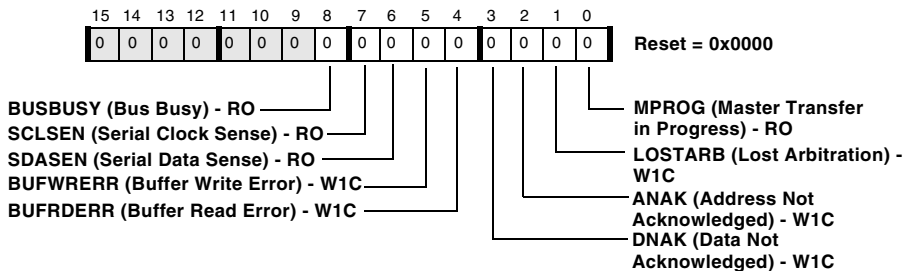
| 15 | 14 | 13 | 12 | 11 | 10 | 9 | 8 | 7 | 6 | 5 | 4 | 3 | 2 | 1 | 0 |
|---|---|---|---|---|---|---|---|---|---|---|---|---|---|---|---|
| 0 | 0 | 0 | 0 | 0 | 0 | 0 | 0 | 0 | 0 | 0 | 0 | 0 | 0 | 0 | 0 |

Reset = 0x0000

BUSBUSY (Bus Busy) - RO

SCLSEN (Serial Clock Sense) - RO

SDASEN (Serial Data Sense) - RO

BUFWRERR (Buffer Write Error) - W1C

BUFRDERR (Buffer Read Error) - W1C

MPROG (Master Transfer in Progress) - RO

LOSTARB (Lost Arbitration) - W1C

ANAK (Address Not Acknowledged) - W1C

DNAK (Data Not Acknowledged) - W1C